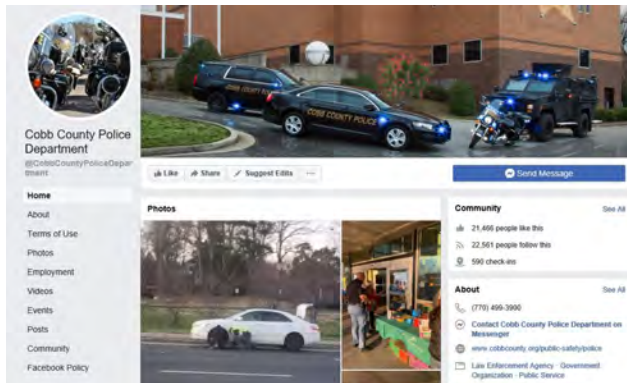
Cobb County Police Department
@CobbCountyPoliceDepartment

Home
About
Terms of Use
Photos
Employment
Videos
Events
Posts
Community
Facebook Policy

COBB COUNTY POLICE

Like
Share
Suggest Edits
...
Send Message

Photos

Community
See All
21,466 people like this
22,561 people follow this
590 check-ins

About
See All
(770) 499-3900
Contact Cobb County Police Department on Messenger
www.cobbcounty.org/public-safety/police
Law Enforcement Agency · Government Organization · Public Service